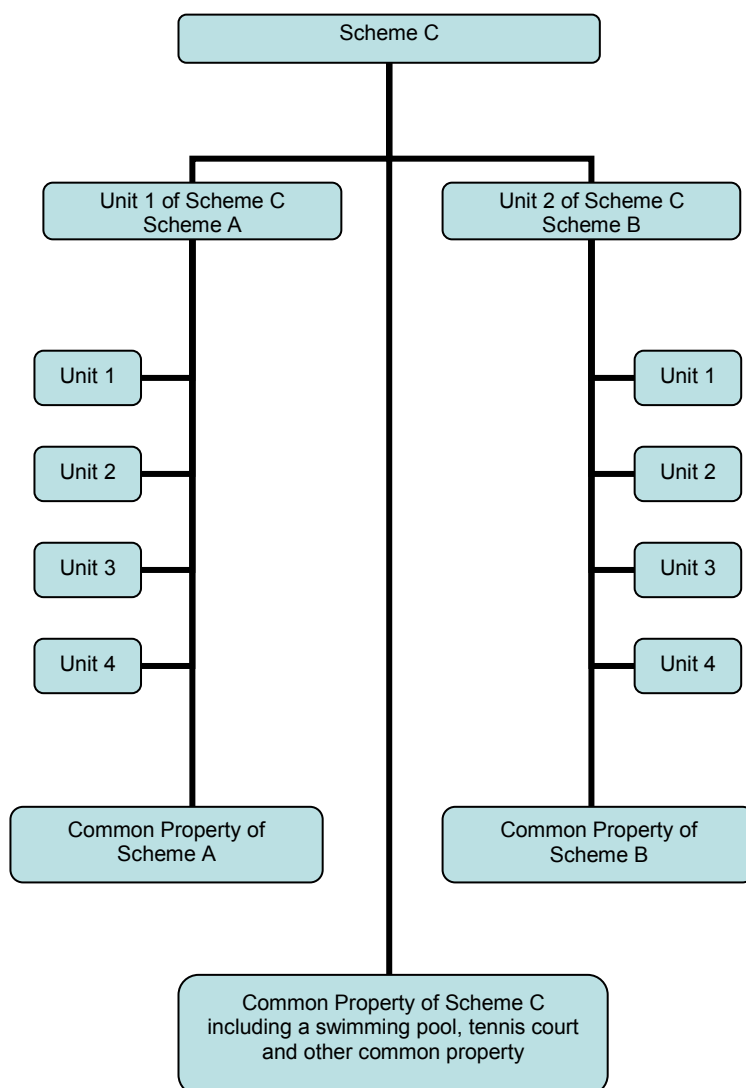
Scheme C

Unit 1 of Scheme C
Scheme A

Unit 2 of Scheme C
Scheme B

Unit 1

Unit 2

Unit 3

Unit 4

Unit 1

Unit 2

Unit 3

Unit 4

Common Property of Scheme A

Common Property of Scheme B

Common Property of Scheme C including a swimming pool, tennis court and other common property